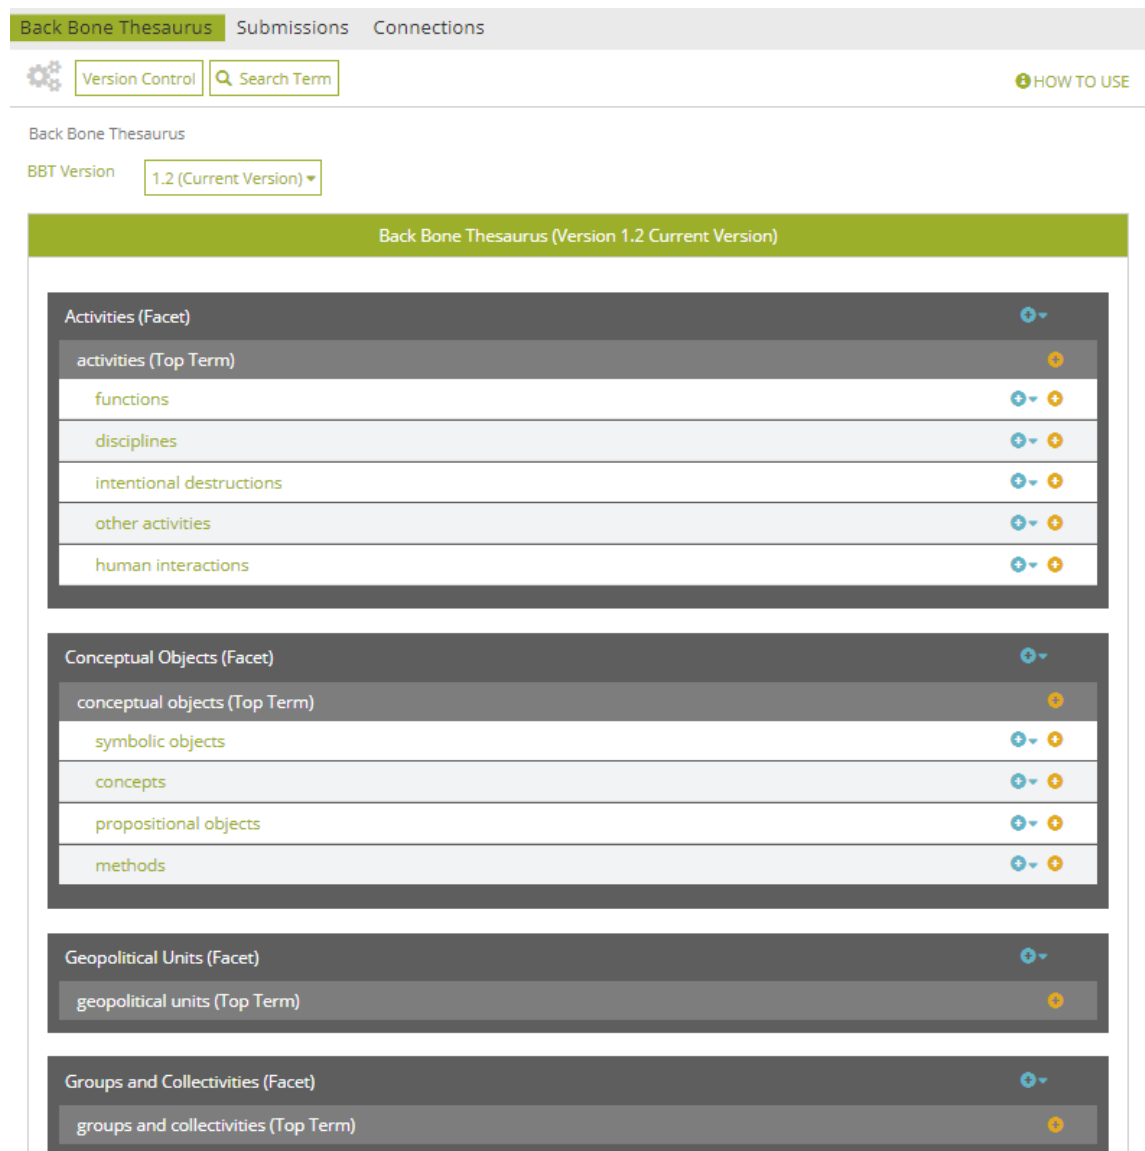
Back Bone Thesaurus Submissions Connections

Version Control Search Term

HOW TO USE

Back Bone Thesaurus

BBT Version 1.2 (Current Version)

Back Bone Thesaurus (Version 1.2 Current Version)

Activities (Facet)

activities (Top Term)

functions

disciplines

intentional destructions

other activities

human interactions

Conceptual Objects (Facet)

conceptual objects (Top Term)

symbolic objects

concepts

propositional objects

methods

Geopolitical Units (Facet)

geopolitical units (Top Term)

Groups and Collectivities (Facet)

groups and collectivities (Top Term)